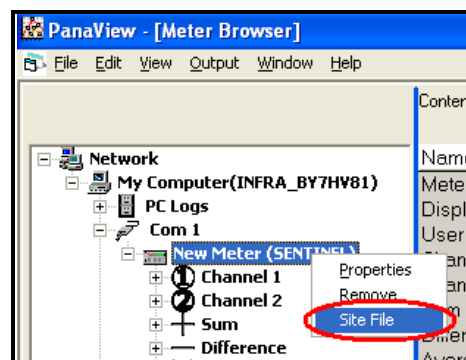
PanaView - [Meter Browser]

File Edit View Output Window Help

Conten

Network
My Computer(INFRA_BY7HV81)
PC Logs
Com 1
New Meter (SENTINEL)
Channel 1
Channel 2
Sum
Difference

Properties
Remove
Site File

Nam
Mete
Displ
User
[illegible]
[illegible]
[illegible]
Differ
Avera